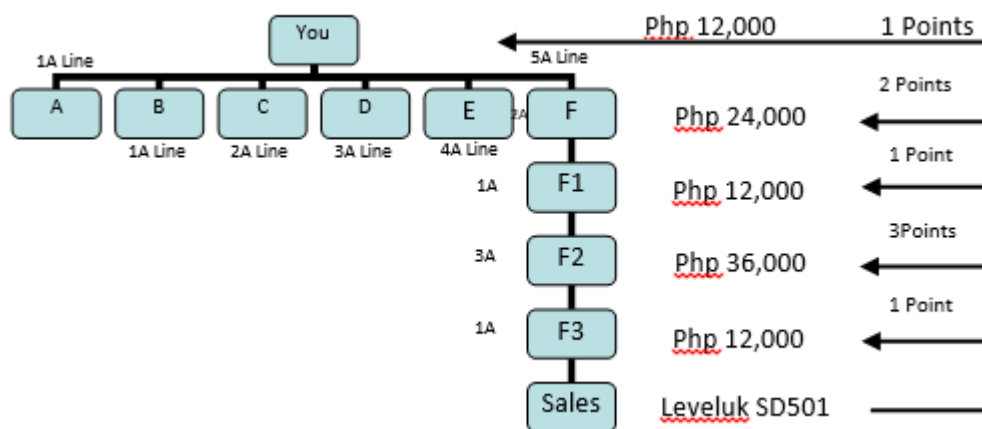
You

Php 12,000

1 Points

1A Line

5A Line

A

B

C

D

E

2A

F

1A Line

2A Line

3A Line

4A Line

2 Points

Php 24,000

1 Point

1A

F1

Php 12,000

3Points

3A

F2

Php 36,000

1 Point

1A

F3

Php 12,000

Sales

Leveluk SD501